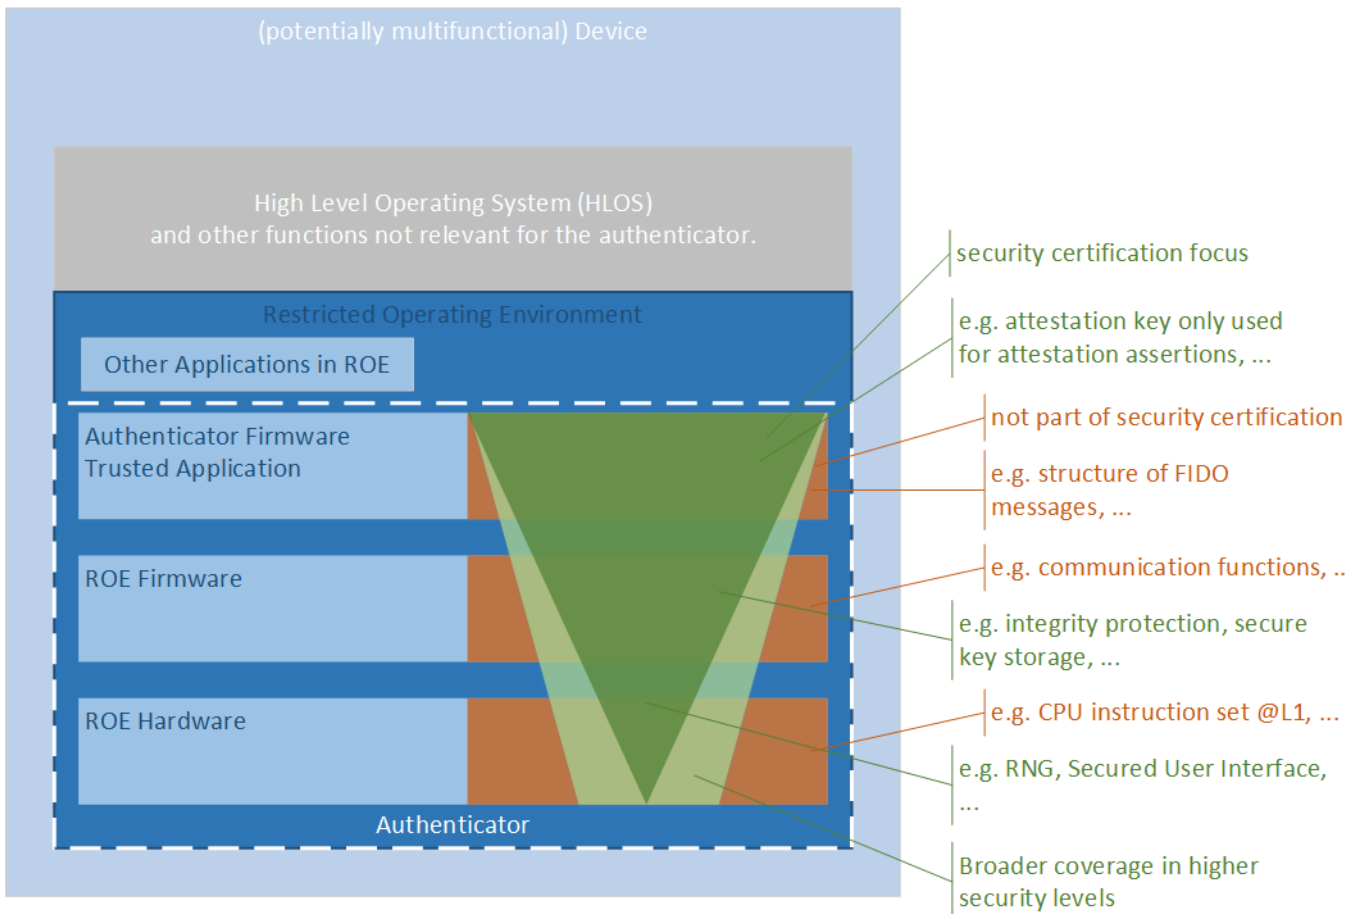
(potentially multifunctional) Device

High Level Operating System (HLOS)
and other functions not relevant for the authenticator.

Restricted Operating Environment

Other Applications in ROE

Authenticator Firmware
Trusted Application

ROE Firmware

ROE Hardware

Authenticator

security certification focus

e.g. attestation key only used for attestation assertions, ...

not part of security certification

e.g. structure of FIDO messages, ...

e.g. communication functions, ..

e.g. integrity protection, secure key storage, ...

e.g. CPU instruction set @L1, ...

e.g. RNG, Secured User Interface, ...

Broader coverage in higher security levels